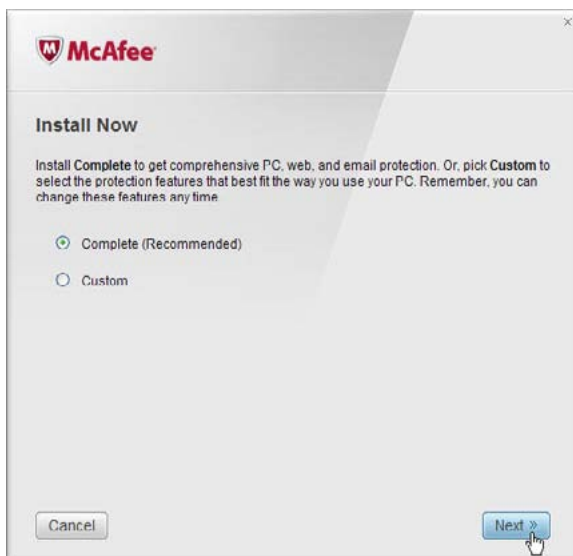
×

McAfee

Install Now

Install Complete to get comprehensive PC, web, and email protection. Or, pick Custom to select the protection features that best fit the way you use your PC. Remember, you can change these features any time

Complete (Recommended)

Custom

Cancel

Next »